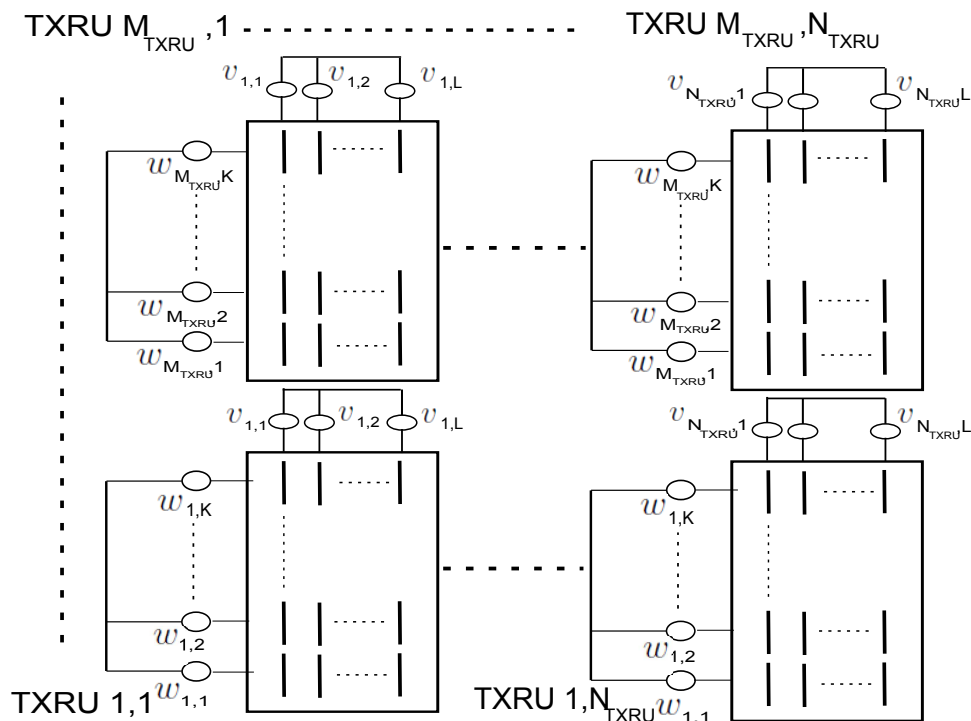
TXRU $M_{TXRU}$,1

TXRU $M_{TXRU}$,$N_{TXRU}$

$v_{1,1}$ $v_{1,2}$ $v_{1,L}$

$v_{N_{TXRU}1}$ $v_{N_{TXRU}L}$

$w_{M_{TXRU}K}$

$w_{M_{TXRU}K}$

$w_{M_{TXRU}2}$

$w_{M_{TXRU}2}$

$w_{M_{TXRU}1}$

$w_{M_{TXRU}1}$

$v_{1,1}$ $v_{1,2}$ $v_{1,L}$

$v_{N_{TXRU}1}$ $v_{N_{TXRU}L}$

$w_{1,K}$

$w_{1,K}$

$w_{1,2}$

$w_{1,2}$

TXRU 1,1 $w_{1,1}$

TXRU 1,$N_{TXRU}$ $w_{1,1}$